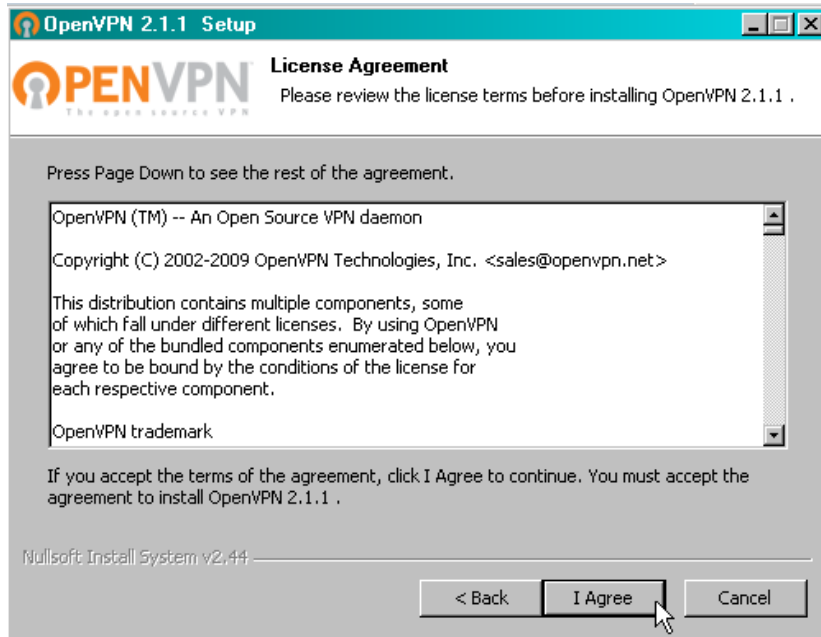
OpenVPN 2.1.1 Setup

OPENVPN
The open source VPN

License Agreement
Please review the license terms before installing OpenVPN 2.1.1 .

Press Page Down to see the rest of the agreement.

OpenVPN (TM) -- An Open Source VPN daemon

Copyright (C) 2002-2009 OpenVPN Technologies, Inc. <sales@openvpn.net>

This distribution contains multiple components, some of which fall under different licenses. By using OpenVPN or any of the bundled components enumerated below, you agree to be bound by the conditions of the license for each respective component.

OpenVPN trademark

If you accept the terms of the agreement, click I Agree to continue. You must accept the agreement to install OpenVPN 2.1.1 .

Nullsoft Install System v2.44

< Back
I Agree
Cancel